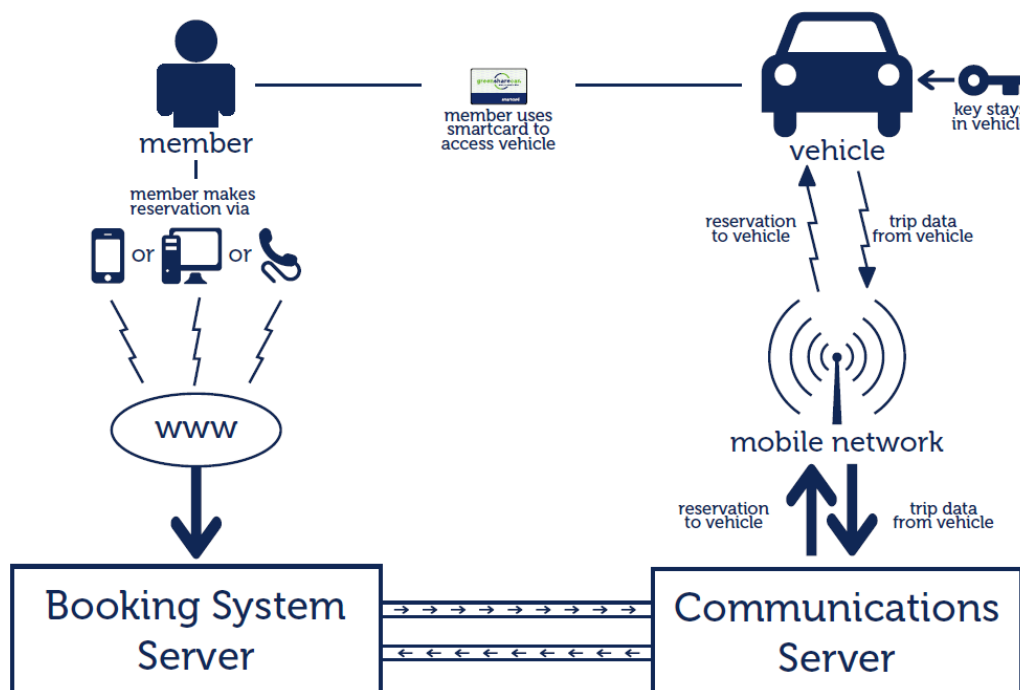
member

member uses smartcard to access vehicle

vehicle

key stays in vehicle

member makes reservation via

or

or

reservation to vehicle

trip data from vehicle

www

mobile network

reservation to vehicle

trip data from vehicle

Booking System Server

Communications Server